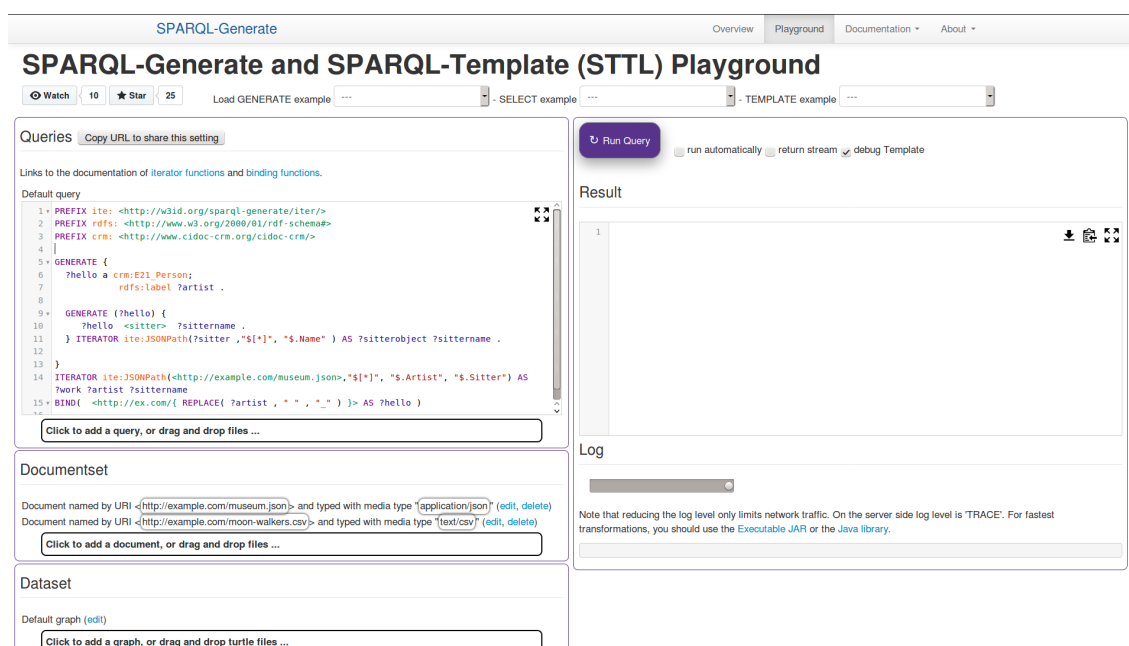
SPARQL-Generate

Overview Playground Documentation About

SPARQL-Generate and SPARQL-Template (STTL) Playground

Watch 10 Star 25

Load GENERATE example --- - SELECT example --- - TEMPLATE example ---

Queries Copy URL to share this setting

Links to the documentation of iterator functions and binding functions.

Default query

1 PREFIX ite: <http://w3id.org/sparql-generate/iter/>
2 PREFIX rdfs: <http://www.w3.org/2000/01/rdf-schema#>
3 PREFIX crm: <http://www.cidoc-crm.org/cidoc-crm/>
4
5 GENERATE {
6 ?hello a crm:E21_Person;
7 rdfs:label ?artist .
8
9 GENERATE (?hello) {
10 ?hello <sitter> ?sittername .
11 } ITERATOR ite:JSONPath(?sitter ,"$[*]", "$.Name" ) AS ?sitterobject ?sittername .
12
13 }
14 ITERATOR ite:JSONPath(<http://example.com/museum.json>,"$[*]", "$.Artist", "$.Sitter") AS ?work ?artist ?sittername
15 BIND( <http://ex.com/{ REPLACE( ?artist , " " , "_" ) }> AS ?hello )

Click to add a query, or drag and drop files ...

Documentset

Document named by URI <http://example.com/museum.json> and typed with media type "application/json" (edit, delete)
Document named by URI <http://example.com/moon-walkers.csv> and typed with media type "text/csv" (edit, delete)

Click to add a document, or drag and drop files ...

Dataset

Default graph (edit)

Click to add a graph, or drag and drop turtle files ...

Run Query run automatically return stream debug Template

Result

1

Log

Note that reducing the log level only limits network traffic. On the server side log level is 'TRACE'. For fastest transformations, you should use the Executable JAR or the Java library.